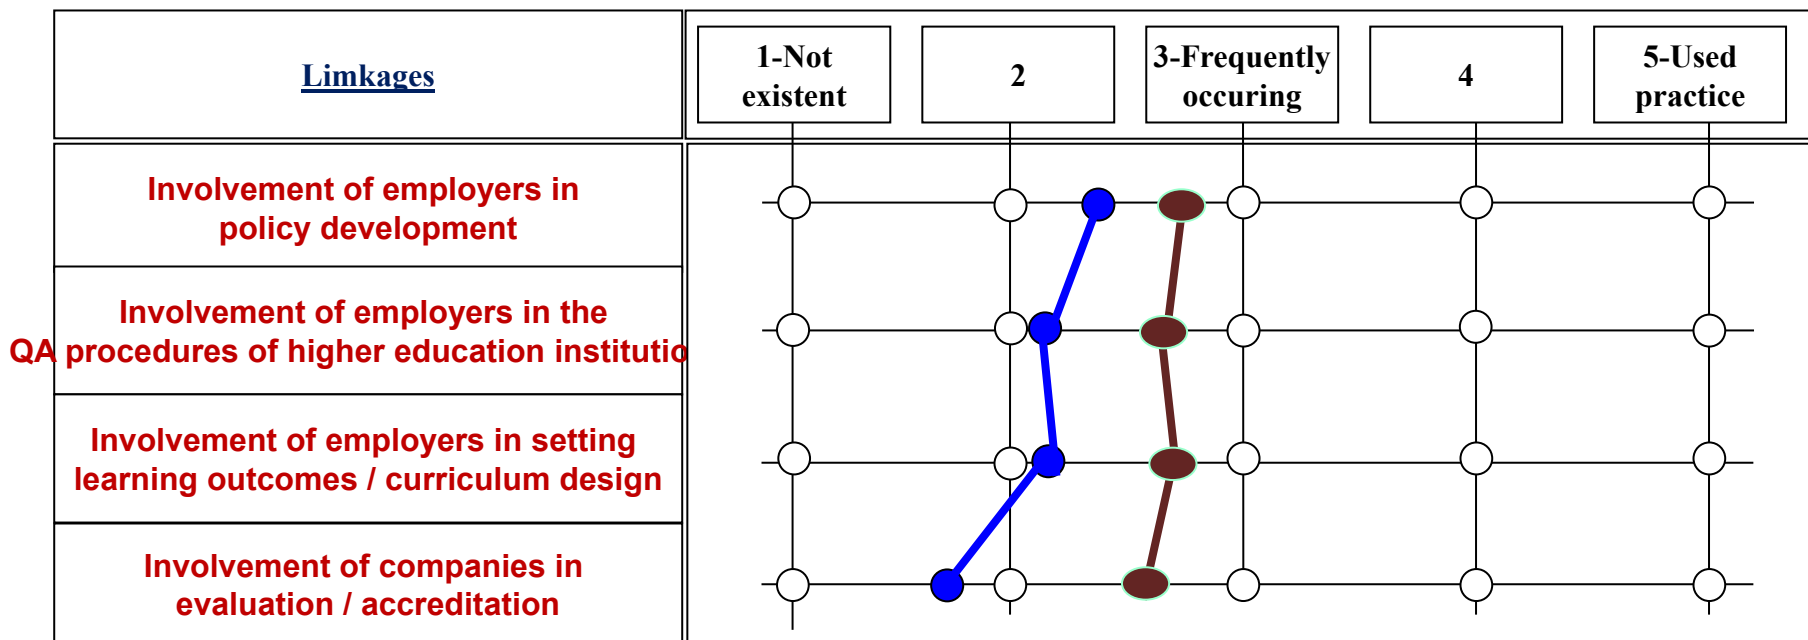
| Limkages | 1-Not existent | 2 | 3-Frequently occuring | 4 | 5-Used practice |
|---|---|---|---|---|---|
| Involvement of employers in policy development | | | | | |
| Involvement of employers in the QA procedures of higher education institutio | | | | | |
| Involvement of employers in setting learning outcomes / curriculum design | | | | | |
| Involvement of companies in evaluation / accreditation | | | | | |